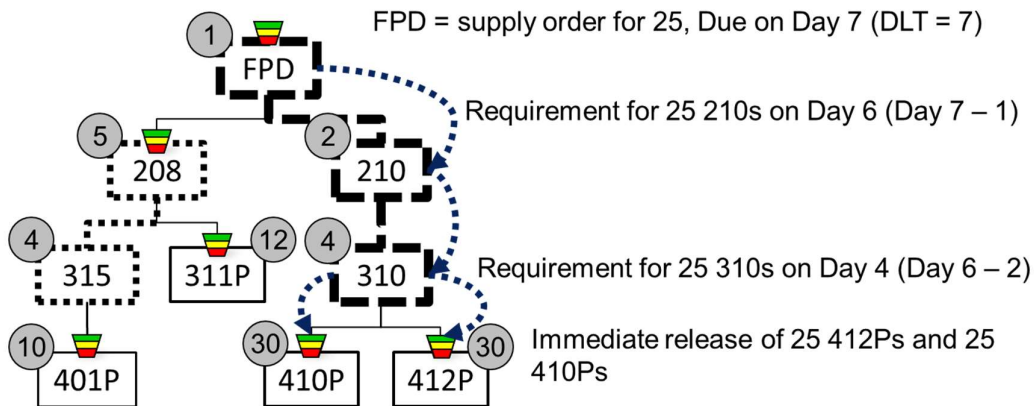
1
FPD
FPD = supply order for 25, Due on Day 7 (DLT = 7)

5
208
2
210
Requirement for 25 210s on Day 6 (Day 7 – 1)

4
315
12
311P
4
310
Requirement for 25 310s on Day 4 (Day 6 – 2)

10
401P
30
410P
412P
30
Immediate release of 25 412Ps and 25 410Ps